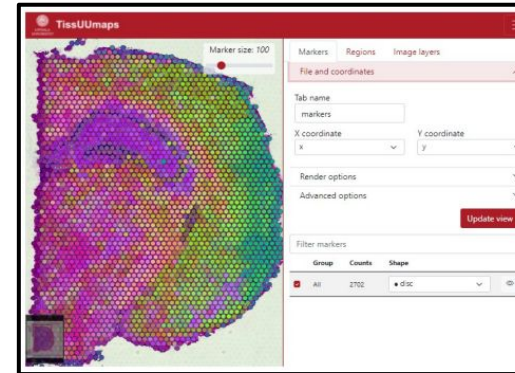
TissUUmaps

Marker size: 100

Markers Regions Image layers

File and coordinates

Tab name
markers

X coordinate
x

Y coordinate
y

Render options

Advanced options

Update view

Filter markers

| | Group | Counts | Shape |
|---|---|---|---|
| | All | 2702 | ● disc |